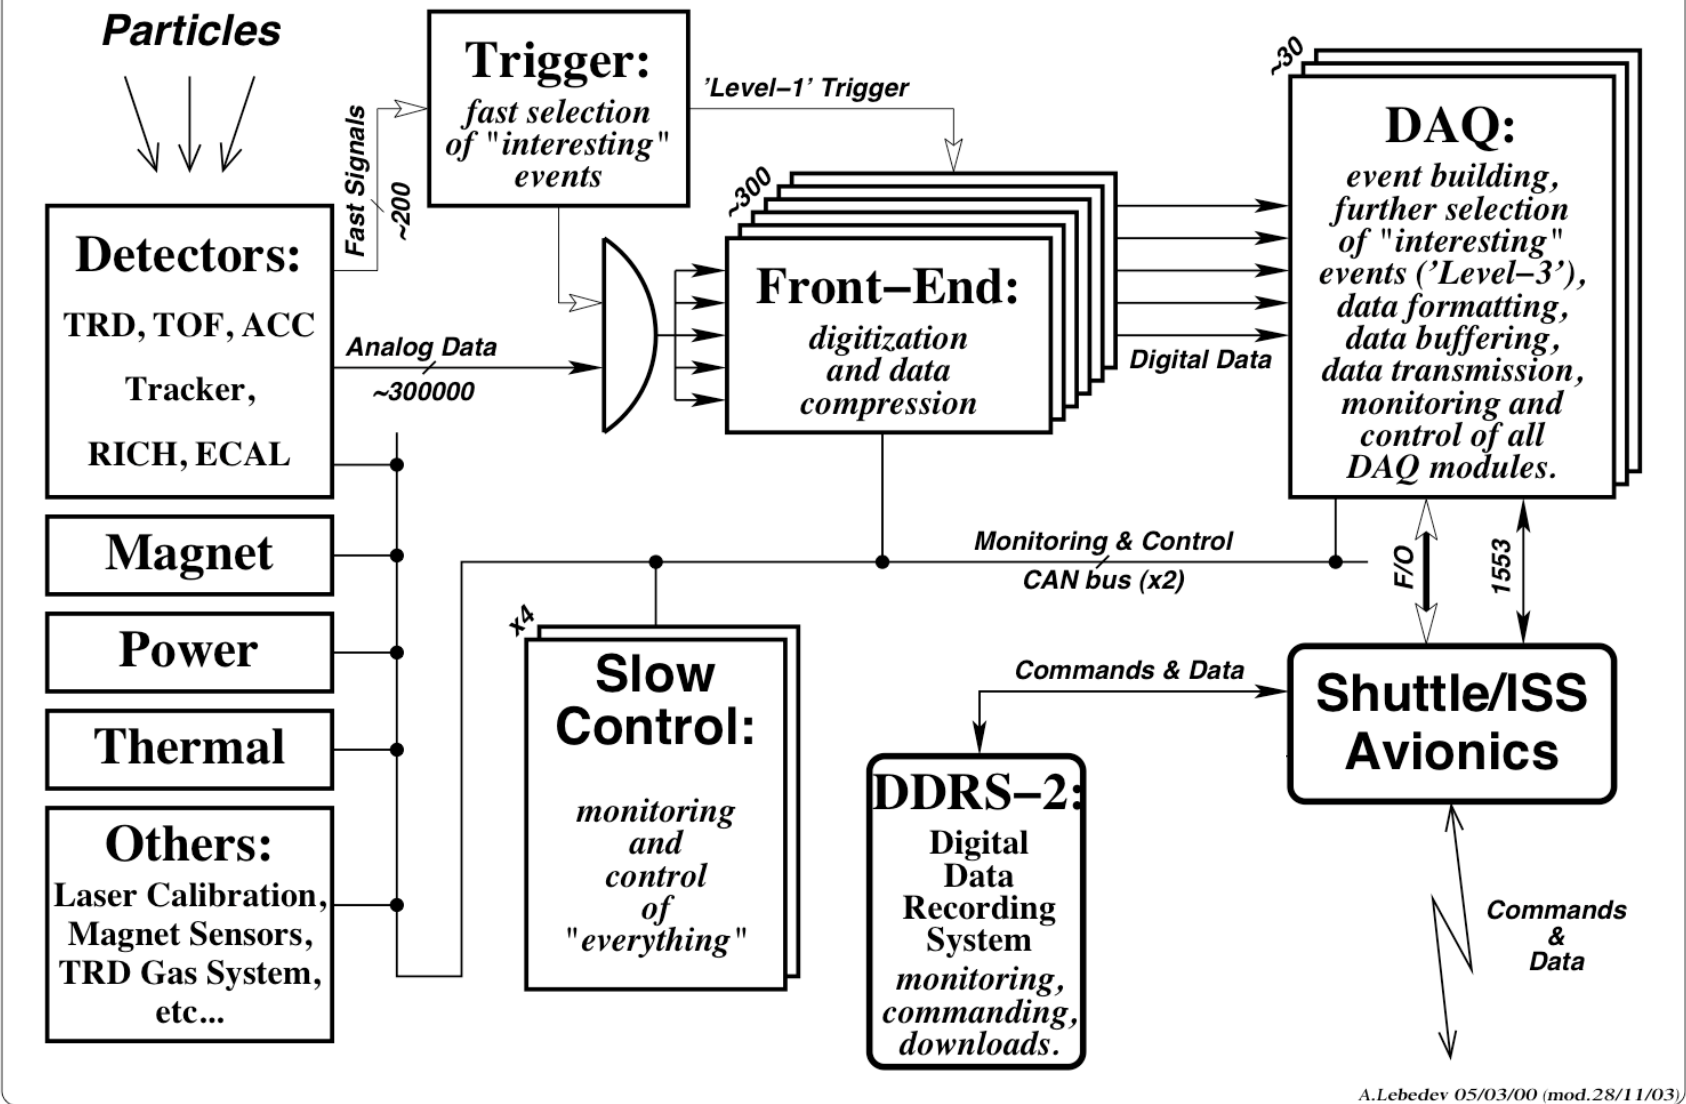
Particles

Trigger:
fast selection of "interesting" events

'Level-1' Trigger

Fast Signals
~200

Detectors:
TRD, TOF, ACC
Tracker,
RICH, ECAL

Analog Data
~300000

~300

Front-End:
digitization and data compression

Digital Data

~30

DAQ:
event building, further selection of "interesting" events ('Level-3'), data formatting, data buffering, data transmission, monitoring and control of all DAQ modules.

Magnet

Power

Thermal

Others:
Laser Calibration, Magnet Sensors, TRD Gas System, etc...

Monitoring & Control
CAN bus (x2)

F/O

1553

x4

Slow Control:
monitoring and control of "everything"

Commands & Data

Shuttle/ISS Avionics

DDRS-2:
Digital Data Recording System
monitoring, commanding, downloads.

Commands & Data

A.Lebedev 05/03/00 (mod.28/11/03)